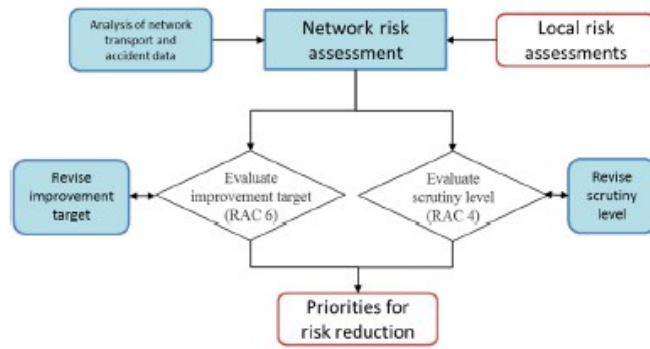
Analysis of network transport and accident data

Network risk assessment

Local risk assessments

Revise improvement target

Evaluate improvement target (RAC 6)

Evaluate scrutiny level (RAC 4)

Revise scrutiny level

Priorities for risk reduction